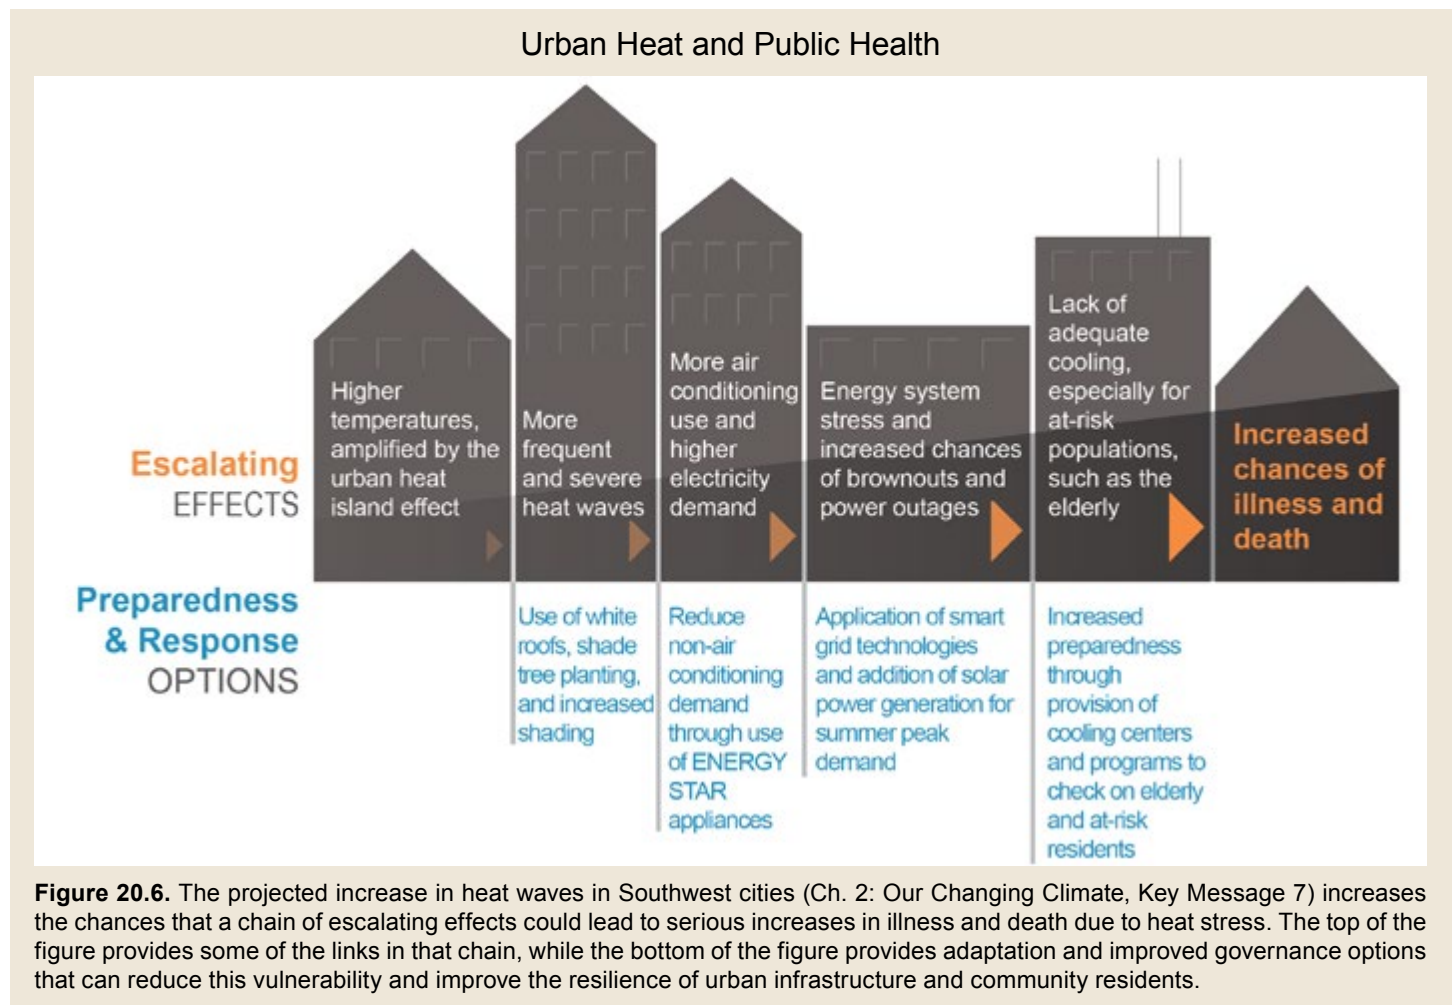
Urban Heat and Public Health

Escalating EFFECTS

Higher temperatures, amplified by the urban heat island effect

More frequent and severe heat waves

More air conditioning use and higher electricity demand

Energy system stress and increased chances of brownouts and power outages

Lack of adequate cooling, especially for at-risk populations, such as the elderly

Increased chances of illness and death

Preparedness & Response OPTIONS

Use of white roofs, shade tree planting, and increased shading

Reduce non-air conditioning demand through use of ENERGY STAR appliances

Application of smart grid technologies and addition of solar power generation for summer peak demand

Increased preparedness through provision of cooling centers and programs to check on elderly and at-risk residents

**Figure 20.6.** The projected increase in heat waves in Southwest cities (Ch. 2: Our Changing Climate, Key Message 7) increases the chances that a chain of escalating effects could lead to serious increases in illness and death due to heat stress. The top of the figure provides some of the links in that chain, while the bottom of the figure provides adaptation and improved governance options that can reduce this vulnerability and improve the resilience of urban infrastructure and community residents.